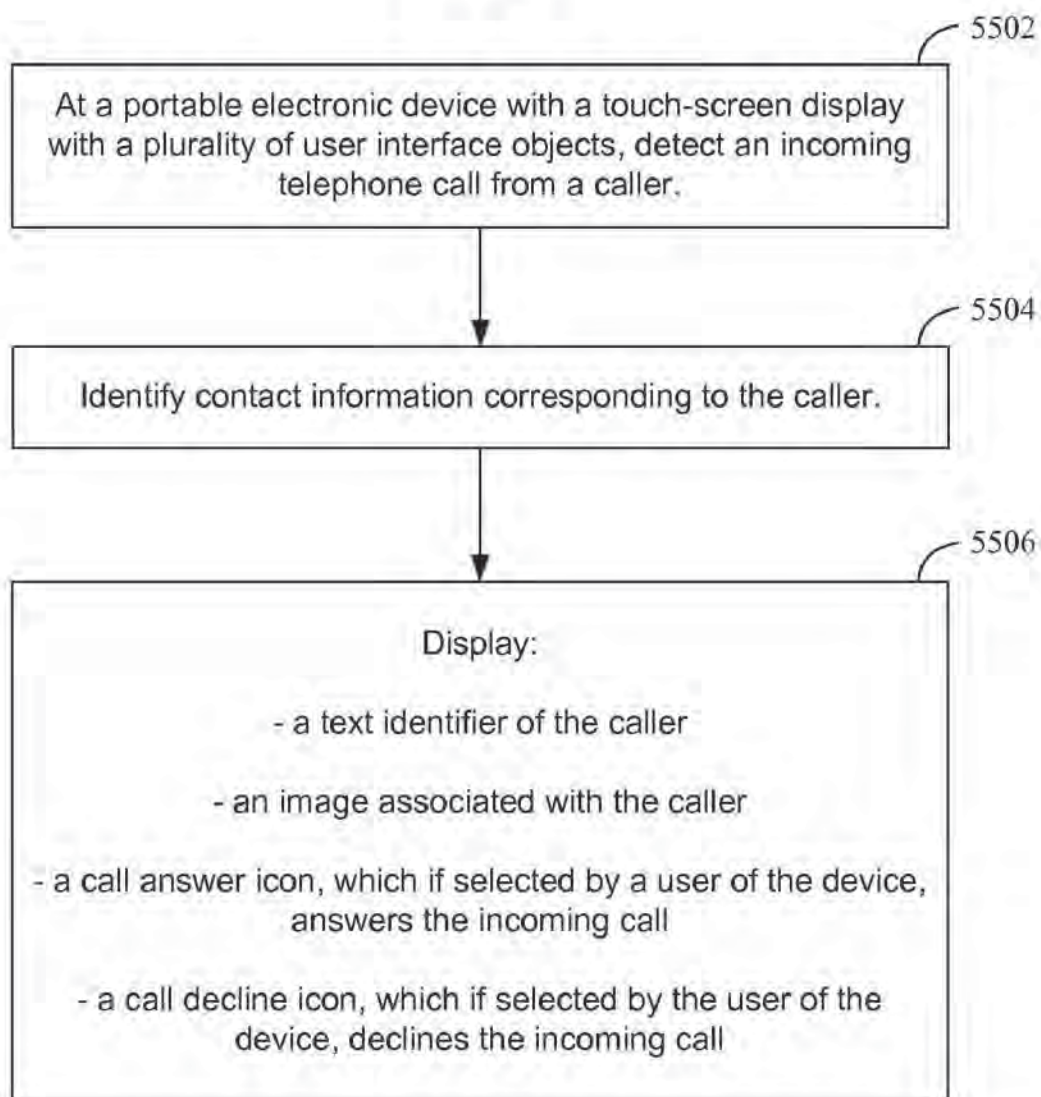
5502

At a portable electronic device with a touch-screen display with a plurality of user interface objects, detect an incoming telephone call from a caller.

5504

Identify contact information corresponding to the caller.

5506

Display:

- a text identifier of the caller

- an image associated with the caller

- a call answer icon, which if selected by a user of the device, answers the incoming call

- a call decline icon, which if selected by the user of the device, declines the incoming call